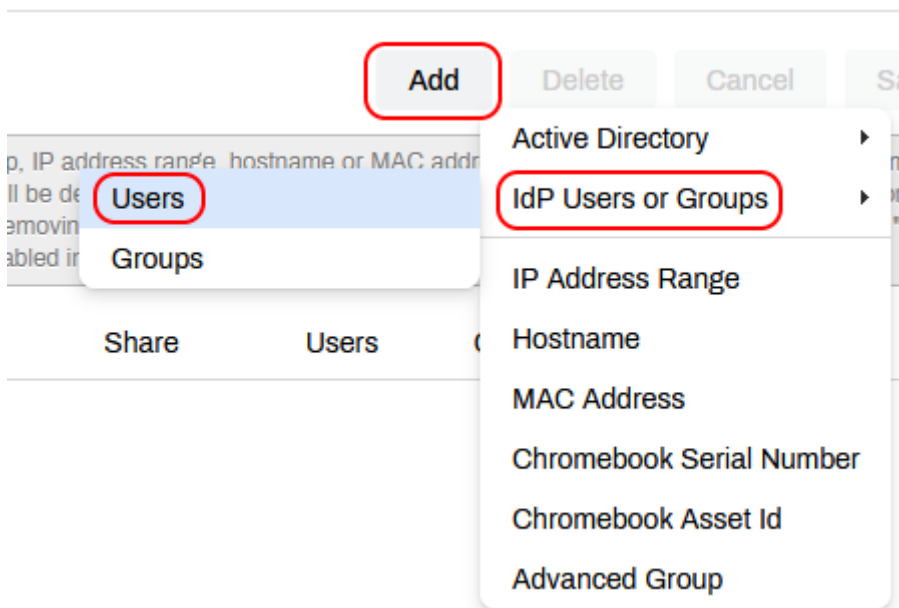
Add Delete Cancel Sa

p, IP address range, hostname or MAC addr
ll be de
emovin
abled in

Users
Groups

Active Directory
IdP Users or Groups
IP Address Range
Hostname
MAC Address
Chromebook Serial Number
Chromebook Asset Id
Advanced Group

Share Users